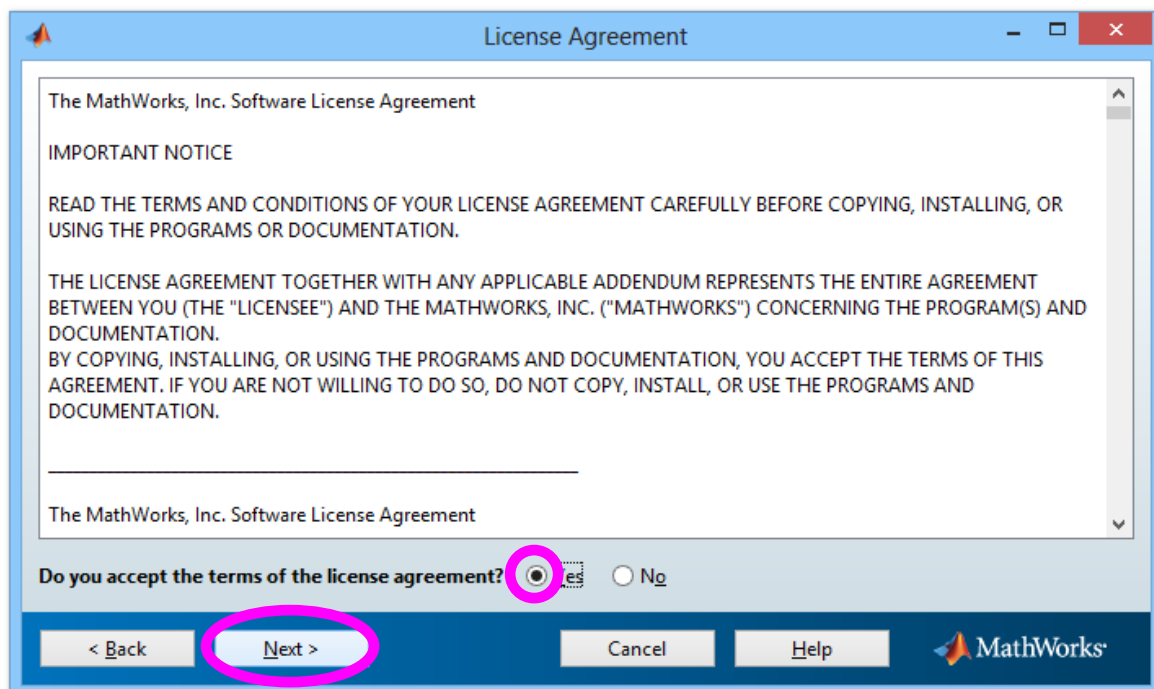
License Agreement

The MathWorks, Inc. Software License Agreement

IMPORTANT NOTICE

READ THE TERMS AND CONDITIONS OF YOUR LICENSE AGREEMENT CAREFULLY BEFORE COPYING, INSTALLING, OR USING THE PROGRAMS OR DOCUMENTATION.

THE LICENSE AGREEMENT TOGETHER WITH ANY APPLICABLE ADDENDUM REPRESENTS THE ENTIRE AGREEMENT BETWEEN YOU (THE "LICENSEE") AND THE MATHWORKS, INC. ("MATHWORKS") CONCERNING THE PROGRAM(S) AND DOCUMENTATION.
BY COPYING, INSTALLING, OR USING THE PROGRAMS AND DOCUMENTATION, YOU ACCEPT THE TERMS OF THIS AGREEMENT. IF YOU ARE NOT WILLING TO DO SO, DO NOT COPY, INSTALL, OR USE THE PROGRAMS AND DOCUMENTATION.

_______________________________________________

The MathWorks, Inc. Software License Agreement

Do you accept the terms of the license agreement? Yes No

< Back Next > Cancel Help MathWorks